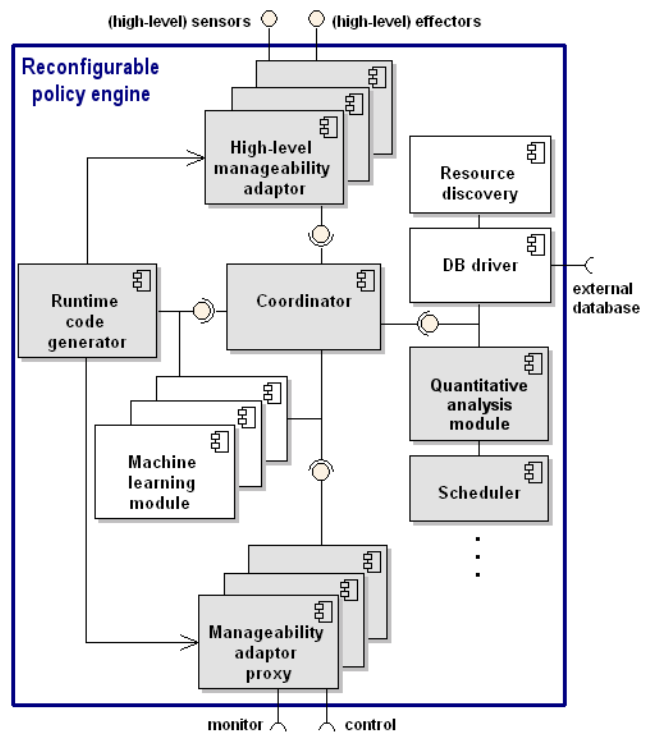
(high-level) sensors
(high-level) effectors

Reconfigurable policy engine

High-level manageability adaptor

Resource discovery

DB driver

external database

Runtime code generator

Coordinator

Quantitative analysis module

Machine learning module

Scheduler

Manageability adaptor proxy

monitor
control